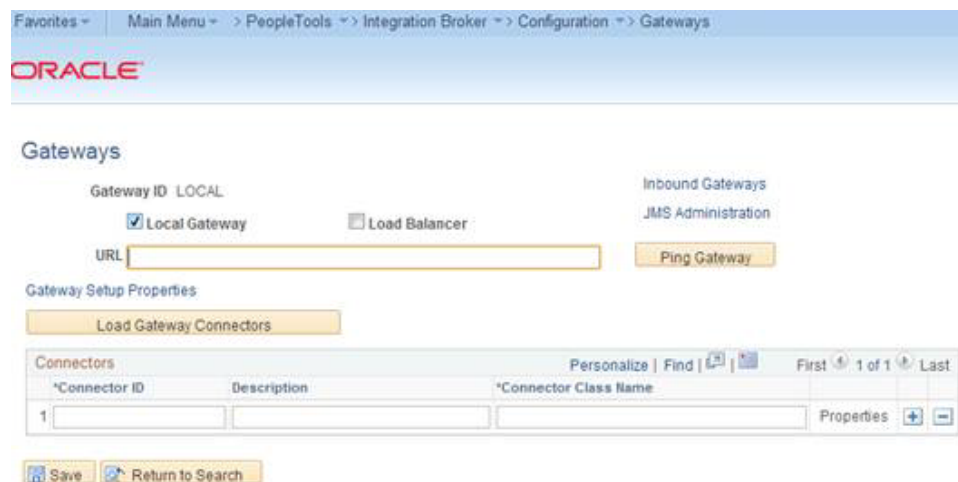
Favorites | Main Menu > PeopleTools > Integration Broker > Configuration > Gateways

ORACLE

Gateways

Gateway ID LOCAL

Local Gateway

Load Balancer

URL

Inbound Gateways

JMS Administration

Ping Gateway

Gateway Setup Properties

Load Gateway Connectors

Connectors Personalize | Find | | First 1 of 1 Last

| | *Connector ID | Description | *Connector Class Name | | | |
|---|---|---|---|---|---|---|
| 1 | | | | Properties | + | − |

Save Return to Search